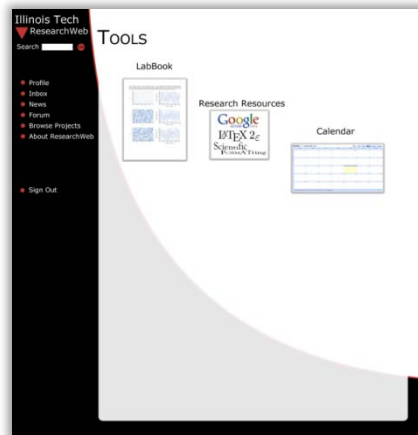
Illinois Tech
ResearchWeb
Search

Profile
Inbox
News
Forum
Browse Projects
About ResearchWeb

Sign Out

TOOLS

LabBook

Research Resources

Google
$\LaTeX\ 2_\varepsilon$
Scientific FormAtting

Calendar